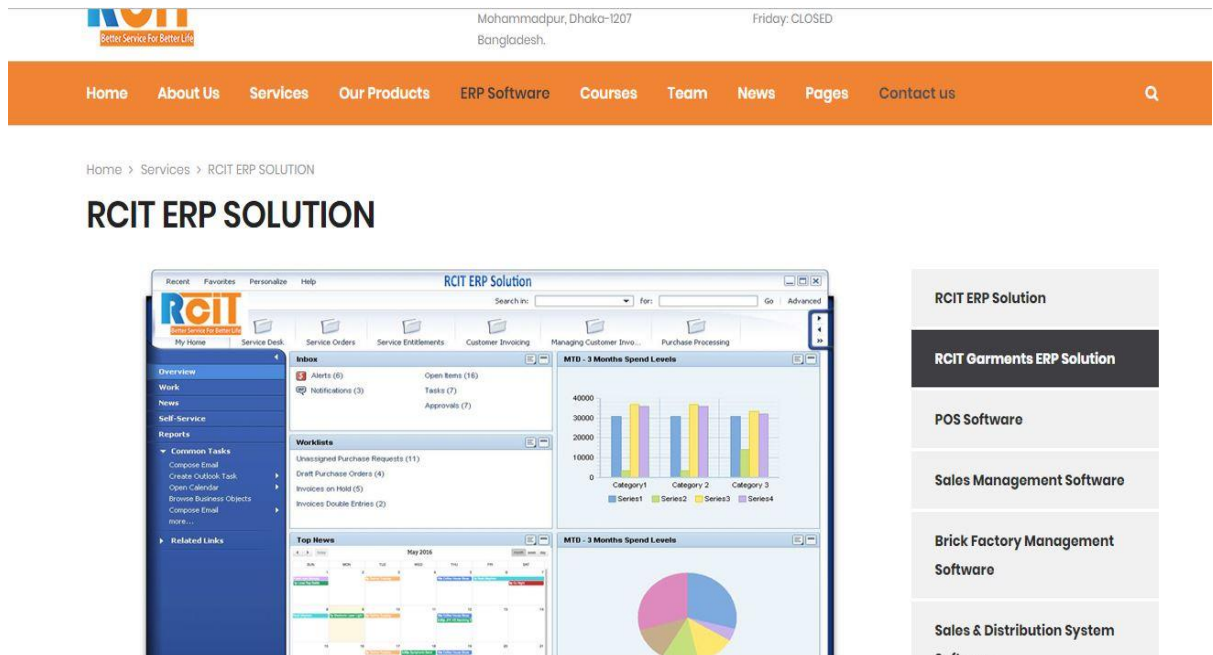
Better Service For Better Life

Mohammadpur, Dhaka-1207
Bangladesh.

Friday: CLOSED

Home About Us Services Our Products ERP Software Courses Team News Pages Contact us

Home > Services > RCIT ERP SOLUTION

RCIT ERP SOLUTION

Recent Favorites Personalize Help
RCIT ERP Solution
Search in: for: Go Advanced
RCIT
Better Service For Better Life
My Home Service Desk Service Orders Service Entitlements Customer Invoicing Managing Customer Invo... Purchase Processing

Overview
Work
News
Self-Service
Reports
Common Tasks
Compose Email
Create Outlook Task
Open Calendar
Browse Business Objects
Compose Email
more...
Related Links

Inbox
Alerts (6)
Notifications (3)
Open Items (16)
Tasks (7)
Approvals (7)

Worklists
Unassigned Purchase Requests (11)
Draft Purchase Orders (4)
Invoices on Hold (5)
Invoices Double Entries (2)

Top News
May 2016

MTD - 3 Months Spend Levels
40000
30000
20000
10000
0
Category1 Category 2 Category 3
Series1 Series2 Series3 Series4

MTD - 3 Months Spend Levels

RCIT ERP Solution
RCIT Garments ERP Solution
POS Software
Sales Management Software
Brick Factory Management Software
Sales & Distribution System
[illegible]